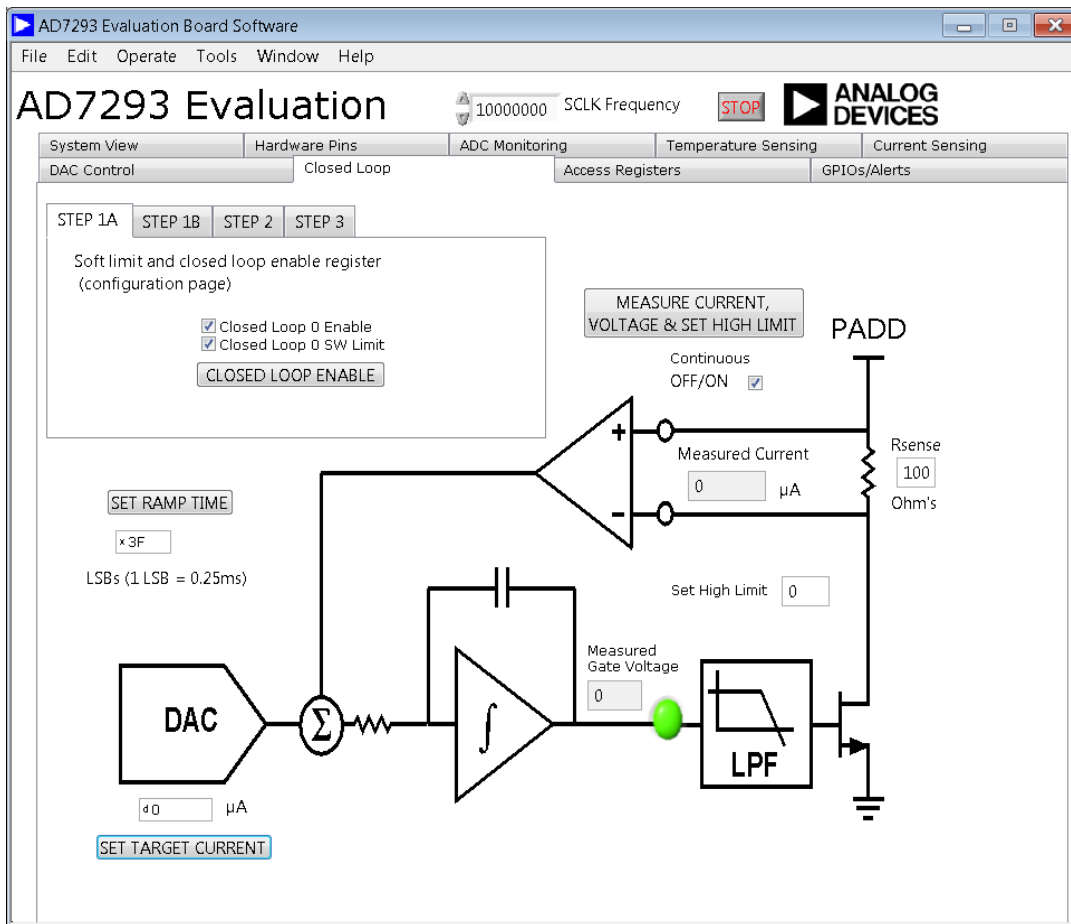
AD7293 Evaluation Board Software

File Edit Operate Tools Window Help

AD7293 Evaluation

10000000 SCLK Frequency

STOP

ANALOG DEVICES

System View | Hardware Pins | ADC Monitoring | Temperature Sensing | Current Sensing
DAC Control | Closed Loop | Access Registers | GPIOs/Alerts

STEP 1A | STEP 1B | STEP 2 | STEP 3

Soft limit and closed loop enable register (configuration page)

Closed Loop 0 Enable
Closed Loop 0 SW Limit

CLOSED LOOP ENABLE

MEASURE CURRENT, VOLTAGE & SET HIGH LIMIT

PADD

Continuous OFF/ON

+

-

Measured Current

0 μA

Rsense

100

Ohm's

SET RAMP TIME

x 3F

LSBs (1 LSB = 0.25ms)

Set High Limit 0

Measured Gate Voltage

0

DAC

$\Sigma$

$\int$

LPF

d 0 μA

SET TARGET CURRENT